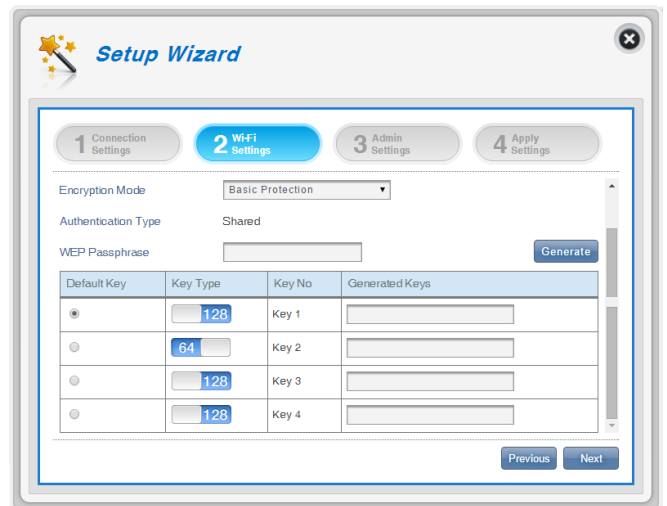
Setup Wizard

1 Connection Settings
2 Wi-Fi Settings
3 Admin Settings
4 Apply Settings

Encryption Mode
Basic Protection

Authentication Type
Shared

WEP Passphrase
Generate

| Default Key | Key Type | Key No | Generated Keys |
|---|---|---|---|
| | 128 | Key 1 | |
| | 64 | Key 2 | |
| | 128 | Key 3 | |
| | 128 | Key 4 | |

Previous
Next